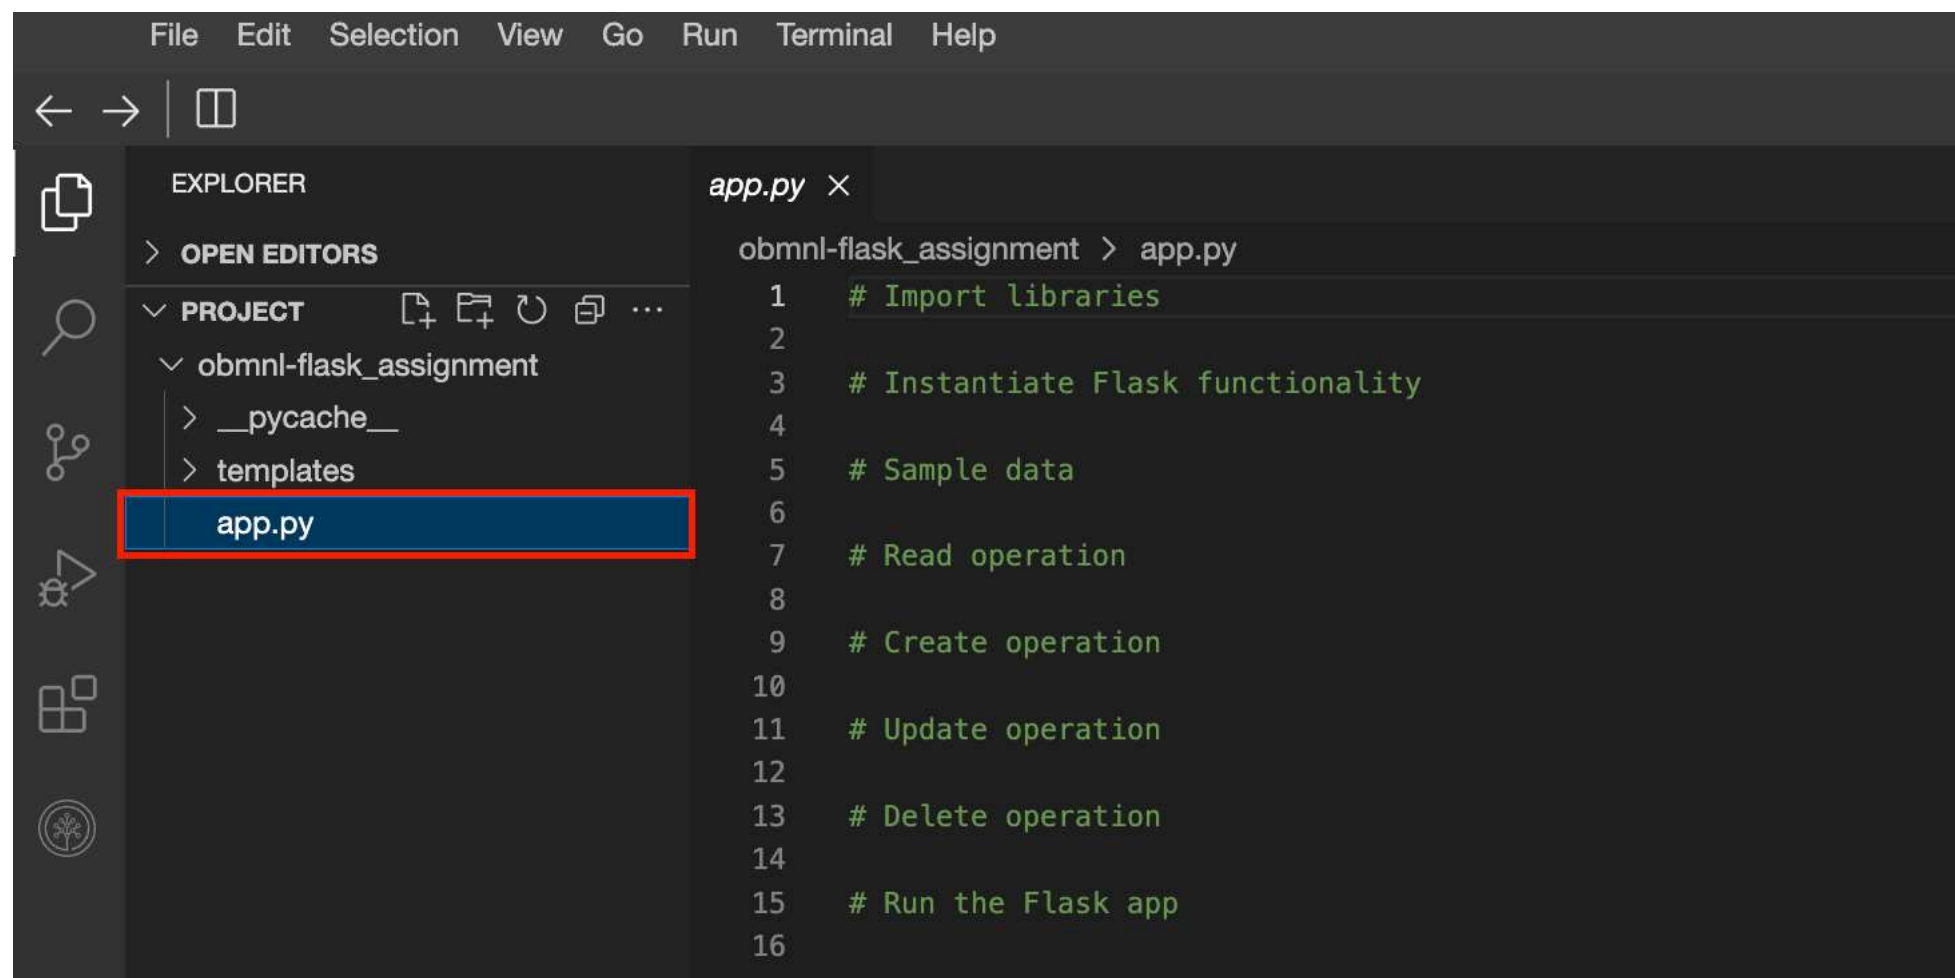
File Edit Selection View Go Run Terminal Help

EXPLORER

> OPEN EDITORS

PROJECT

obmnl-flask_assignment

__pycache__

templates

app.py

app.py ×

obmnl-flask_assignment > app.py

1 # Import libraries
2
3 # Instantiate Flask functionality
4
5 # Sample data
6
7 # Read operation
8
9 # Create operation
10
11 # Update operation
12
13 # Delete operation
14
15 # Run the Flask app
16